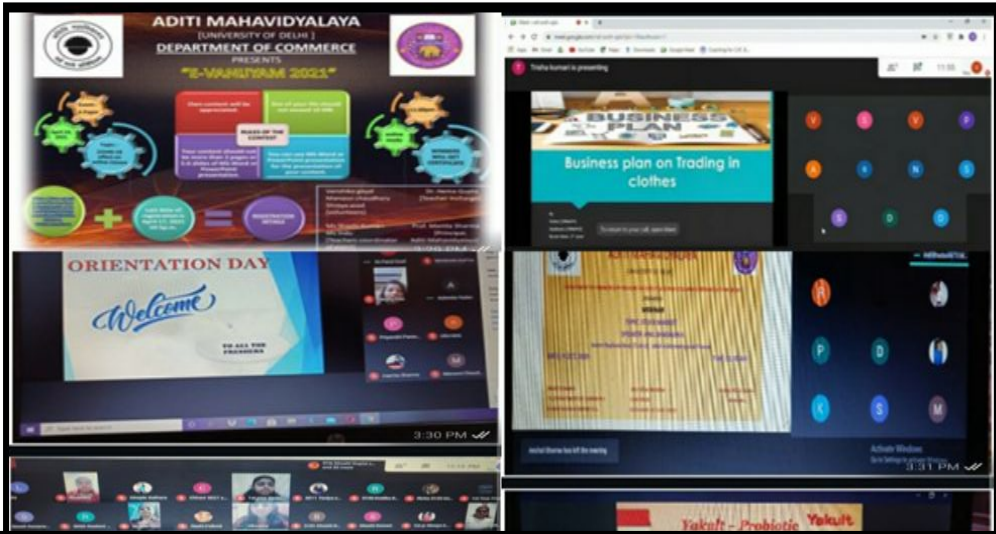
ADITI MAHAVIDYALAYA
[UNIVERSITY OF DELHI]
DEPARTMENT OF COMMERCE
PRESENTS
"E-VANIJYAM 2021"

RULES OF THE CONTEST

REGISTRATION DETAILS

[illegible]

Trisha kumari is presenting

11:55

BUSINESS PLAN

Business plan on Trading in clothes

ORIENTATION DAY

Welcome

TO ALL THE FRESHERS

3:30 PM

3:31 PM

Activate Windows

Yakult - Probiotic Yakult